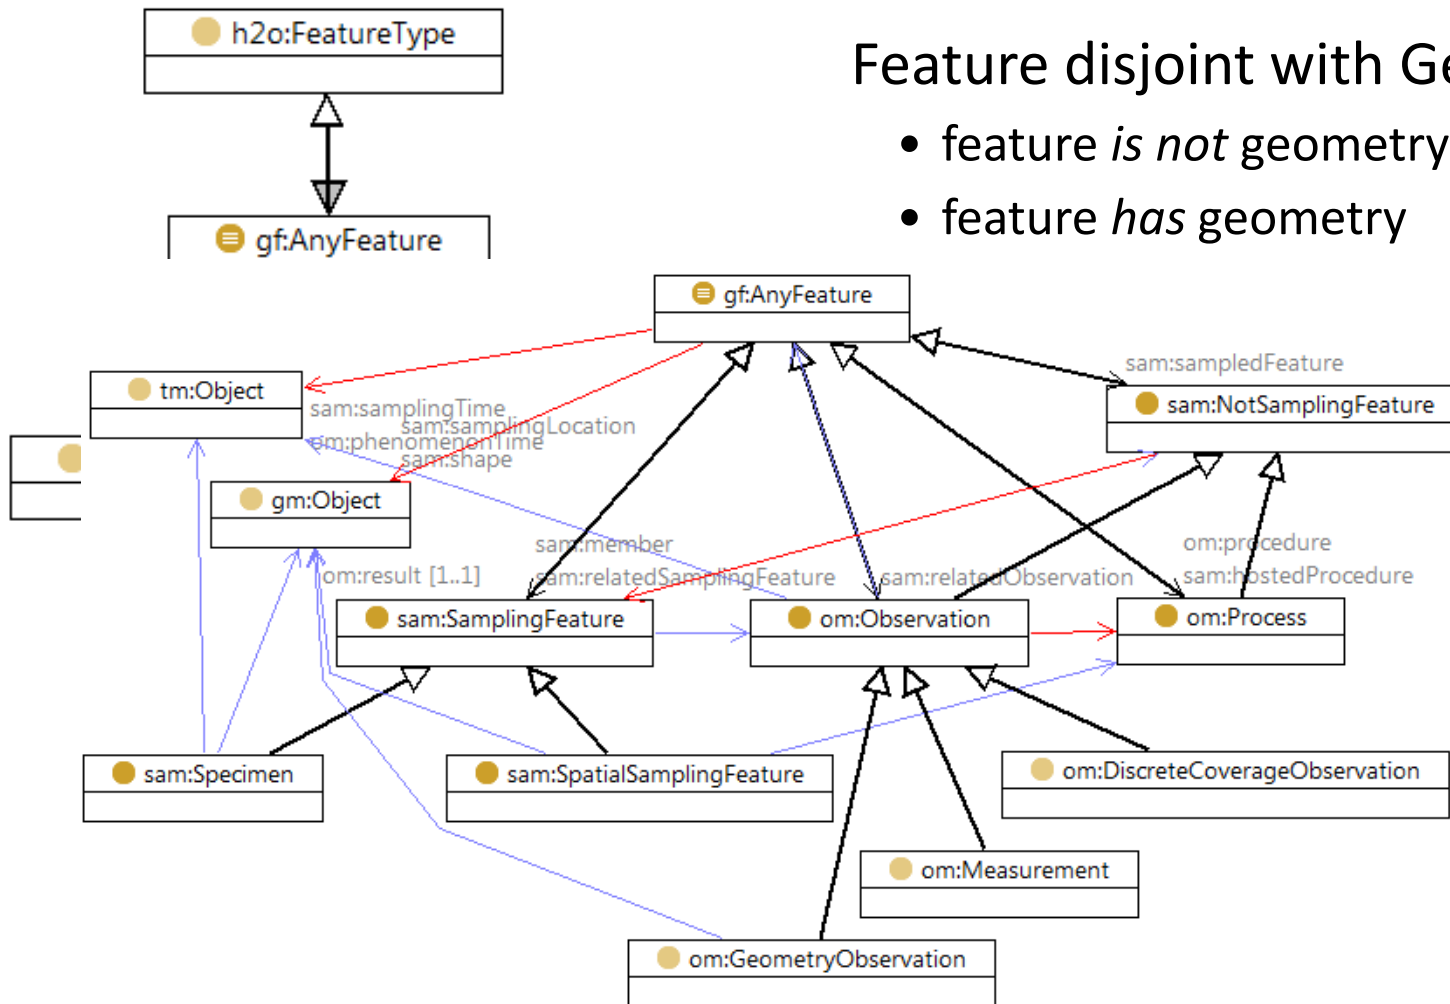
h2o:FeatureType

gf:AnyFeature

Feature disjoint with Ge

• feature *is not* geometry

• feature *has* geometry

gf:AnyFeature

tm:Object

sam:sampledFeature

sam:NotSamplingFeature

sam:samplingTime

sam:samplingLocation

om:phenomenonTime

sam:shape

gm:Object

sam:member

om:result [1..1]

sam:relatedSamplingFeature

sam:relatedObservation

om:procedure

sam:hostedProcedure

sam:SamplingFeature

om:Observation

om:Process

sam:Specimen

sam:SpatialSamplingFeature

om:DiscreteCoverageObservation

om:Measurement

om:GeometryObservation